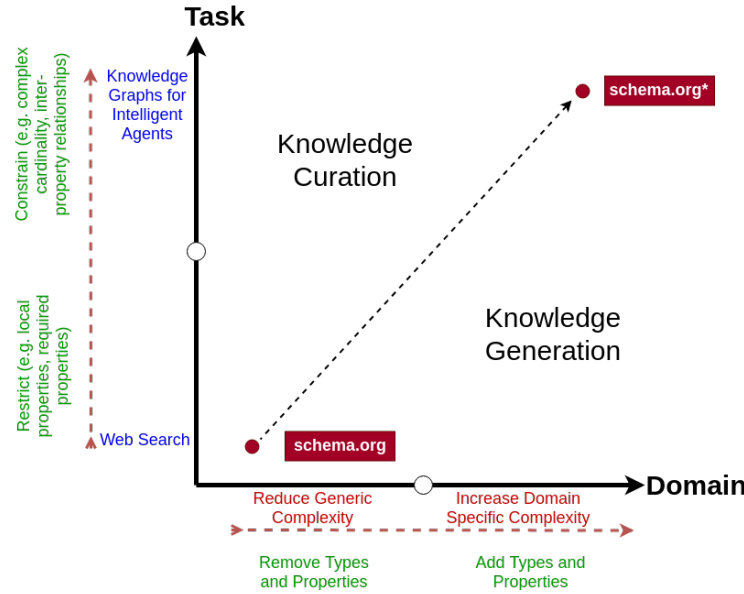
Task

Constrain (e.g. complex cardinality, inter-property relationships)

Restrict (e.g. local properties, required properties)

Knowledge Graphs for Intelligent Agents

Web Search

Knowledge Curation

schema.org*

Knowledge Generation

schema.org

Domain

Reduce Generic Complexity

Increase Domain Specific Complexity

Remove Types and Properties

Add Types and Properties